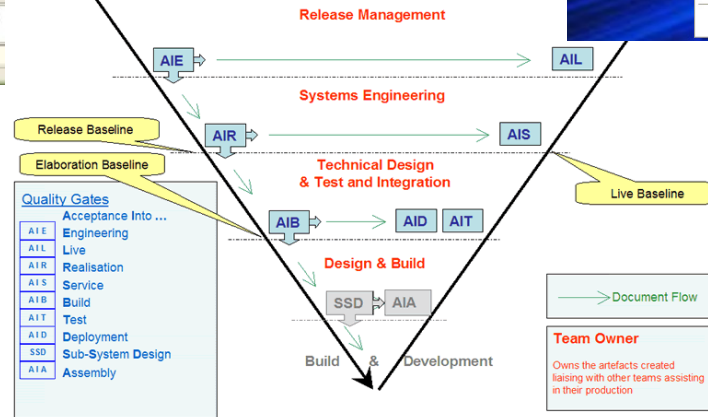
Release Management

AIE

AIL

Systems Engineering

Release Baseline

AIR

AIS

Elaboration Baseline

Technical Design
& Test and Integration

Live Baseline

Quality Gates

Acceptance Into ...

| | |
|---|---|
| AIE | Engineering |
| AIL | Live |
| AIR | Realisation |
| AIS | Service |
| AIB | Build |
| AIT | Test |
| AID | Deployment |
| SSD | Sub-System Design |
| AIA | Assembly |

AIB

AID

AIT

Design & Build

SSD

AIA

Document Flow

Build & Development

Team Owner

Owns the artefacts created liaising with other teams assisting in their production